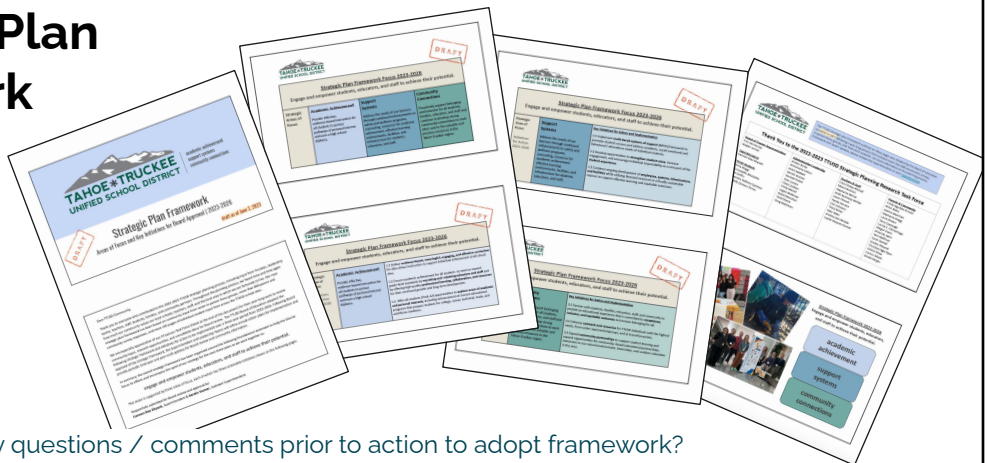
Plan
rk

TAHOE TRUCKEE UNIFIED SCHOOL DISTRICT

academic achievement
support systems
community connection

Strategic Plan Framework
Areas of Focus and Key Initiatives for Board Approval | 2023-2026

DRAFT

Strategic Plan Framework Focus 2023-2026
Engage and empower students, educators, and staff to achieve their potential.

Academic Achievement

Support Systems

Community Connections

DRAFT

Strategic Plan Framework Focus 2023-2026
Engage and empower students, educators, and staff to achieve their potential.

Academic Achievement

DRAFT

Strategic Plan Framework Focus 2023-2026
Engage and empower students, educators, and staff to achieve their potential.

Support Systems

DRAFT

Strategic Plan Framework Focus 2023-2026
Engage and empower students, educators, and staff to achieve their potential.

DRAFT

Thank You to the 2022-2023 TTUSD Strategic Planning Research Task Force

Strategic Plan Framework 2023-2026
Engage and empower students, educators, and staff to achieve their potential.

academic achievement

support systems

community connections

y questions / comments prior to action to adopt framework?